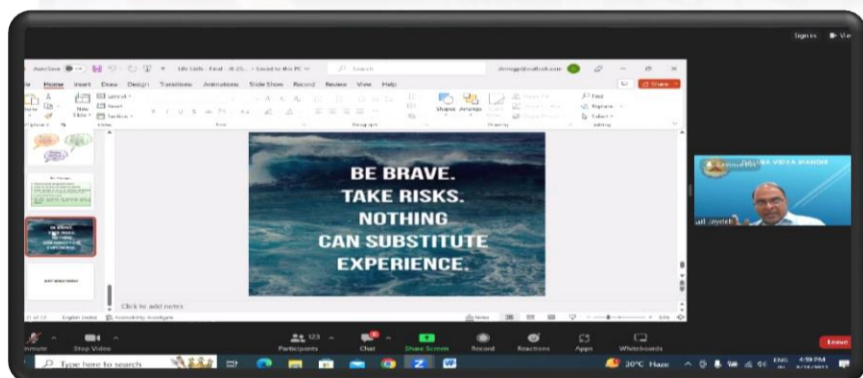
Signs in

AutoSave

Life Skills - Final - 8-23... • Saved to this PC

Search

File Home Insert Draw Design Transitions Animations Slide Show Record Review View Help

Share

New Slide

Layout

Reset

Section

Shapes Arrange

Find

Replace

Select

BE BRAVE.
TAKE RISKS.
NOTHING
CAN SUBSTITUTE
EXPERIENCE.

Click to add notes

English (India)

Accessibility: Investigate

Notes

VIDYA MANDIR

Unmute

Stop Video

Participants

Chat

Share Screen

Record

Reactions

Apps

Whiteboards

Leave

Type here to search

30°C Haze

ENG

4:59 PM